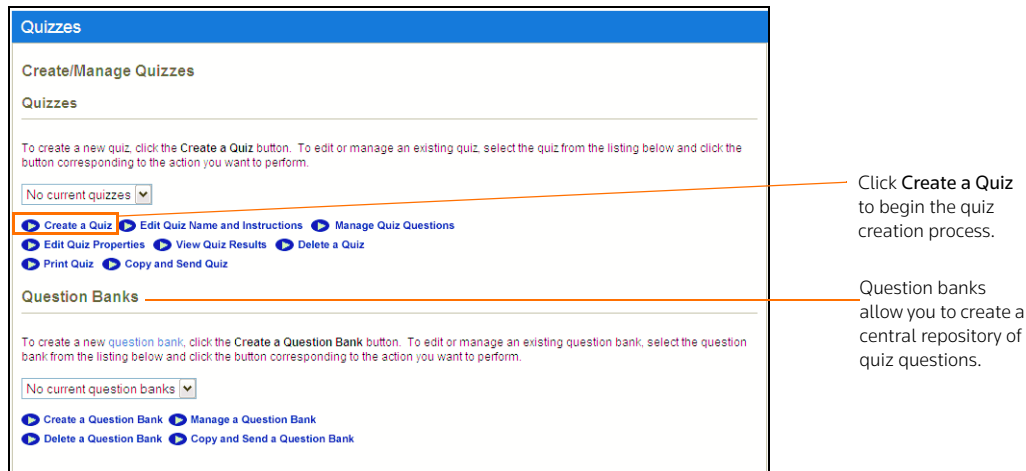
Quizzes

Create/Manage Quizzes

Quizzes

To create a new quiz, click the **Create a Quiz** button. To edit or manage an existing quiz, select the quiz from the listing below and click the button corresponding to the action you want to perform.

No current quizzes

Create a Quiz
Edit Quiz Name and Instructions
Manage Quiz Questions
Edit Quiz Properties
View Quiz Results
Delete a Quiz
Print Quiz
Copy and Send Quiz

Question Banks

To create a new question bank, click the **Create a Question Bank** button. To edit or manage an existing question bank, select the question bank from the listing below and click the button corresponding to the action you want to perform.

No current question banks

Create a Question Bank
Manage a Question Bank
Delete a Question Bank
Copy and Send a Question Bank

Click **Create a Quiz** to begin the quiz creation process.

Question banks allow you to create a central repository of quiz questions.